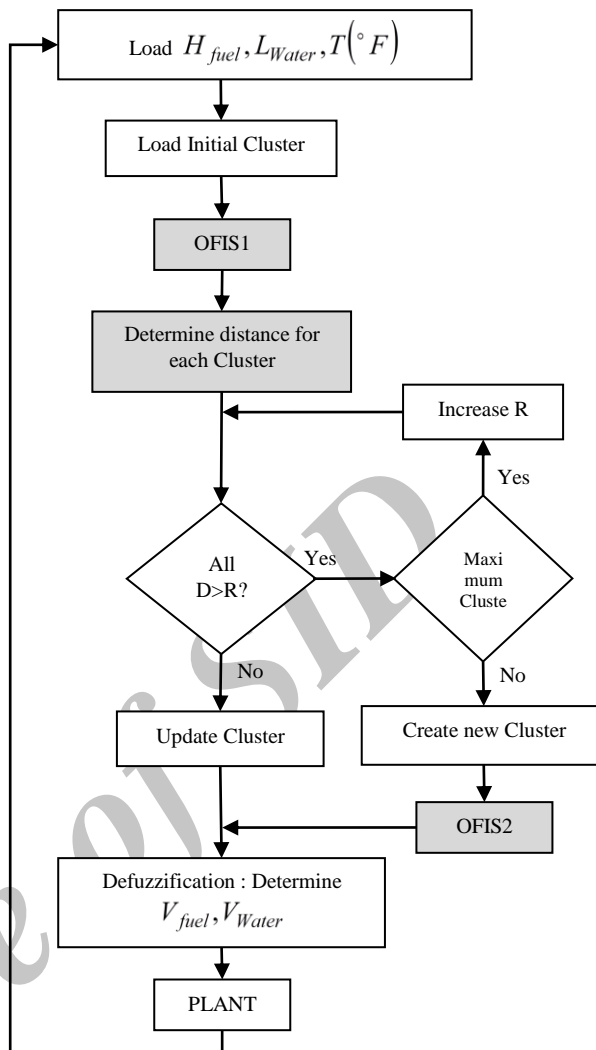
Load $H_{fuel}, L_{Water}, T(^\circ F)$

Load Initial Cluster

OFIS1

Determine distance for each Cluster

Increase R

Yes

All D>R?

Yes

Maxi mum Cluste

No

No

Update Cluster

Create new Cluster

OFIS2

Defuzzification : Determine $V_{fuel}, V_{Water}$

PLANT